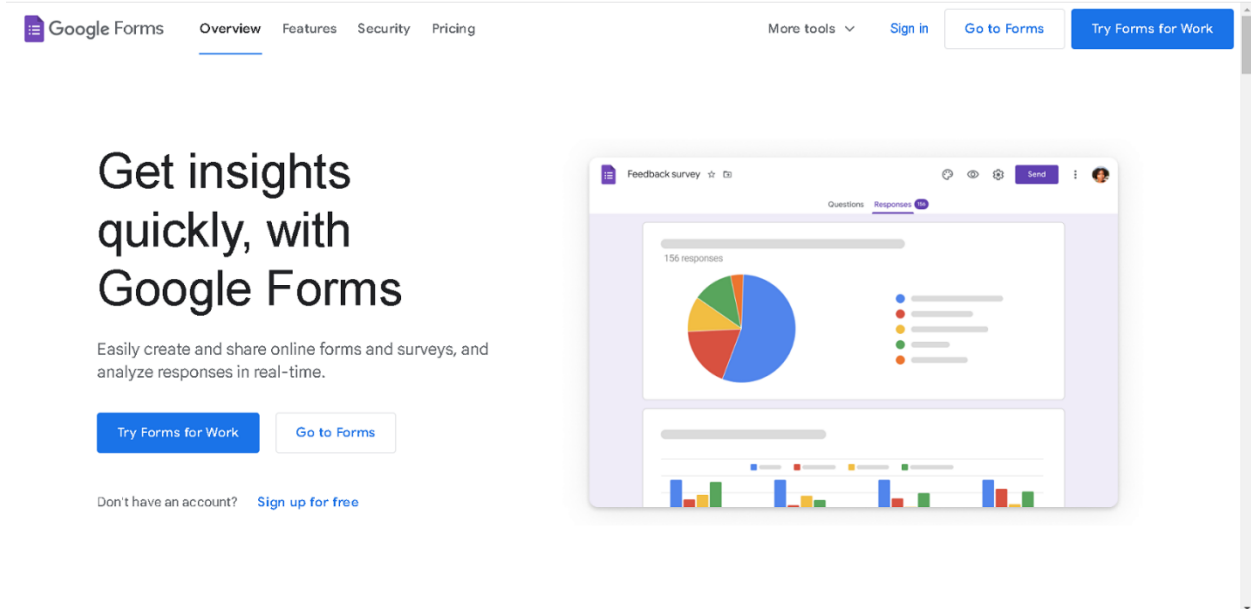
Google Forms Overview Features Security Pricing More tools Sign in Go to Forms Try Forms for Work

Get insights quickly, with Google Forms

Easily create and share online forms and surveys, and analyze responses in real-time.

Try Forms for Work Go to Forms

Don't have an account? Sign up for free

Feedback survey Send

Questions Responses 156

156 responses